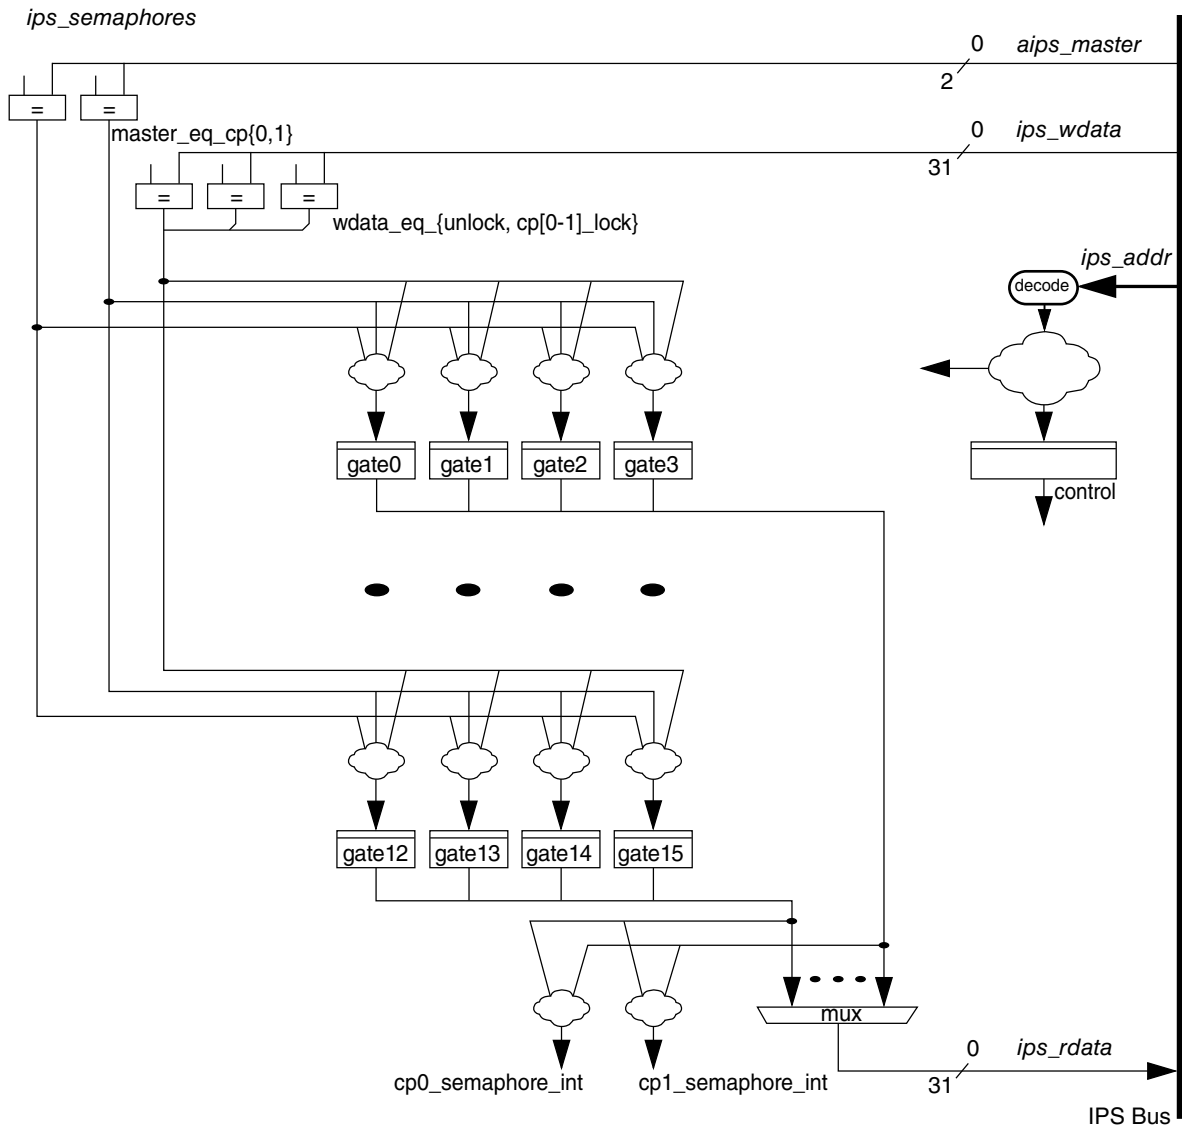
ips_semaphores

0 aips_master
2

=
=
master_eq_cp{0,1}

0 ips_wdata
31

=
=
=
wdata_eq_{unlock, cp[0-1]_lock}

ips_addr
decode

control

gate0
gate1
gate2
gate3

gate12
gate13
gate14
gate15

mux

0 ips_rdata
31

cp0_semaphore_int
cp1_semaphore_int

IPS Bus